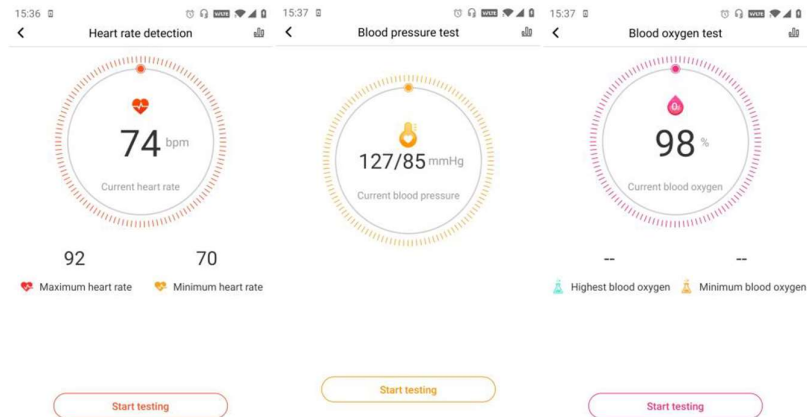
15:36

Heart rate detection

74 bpm

Current heart rate

92

70

Maximum heart rate

Minimum heart rate

Start testing

15:37

Blood pressure test

127/85 mmHg

Current blood pressure

Start testing

15:37

Blood oxygen test

$O_2$

98 %

Current blood oxygen

--

--

Highest blood oxygen

Minimum blood oxygen

Start testing